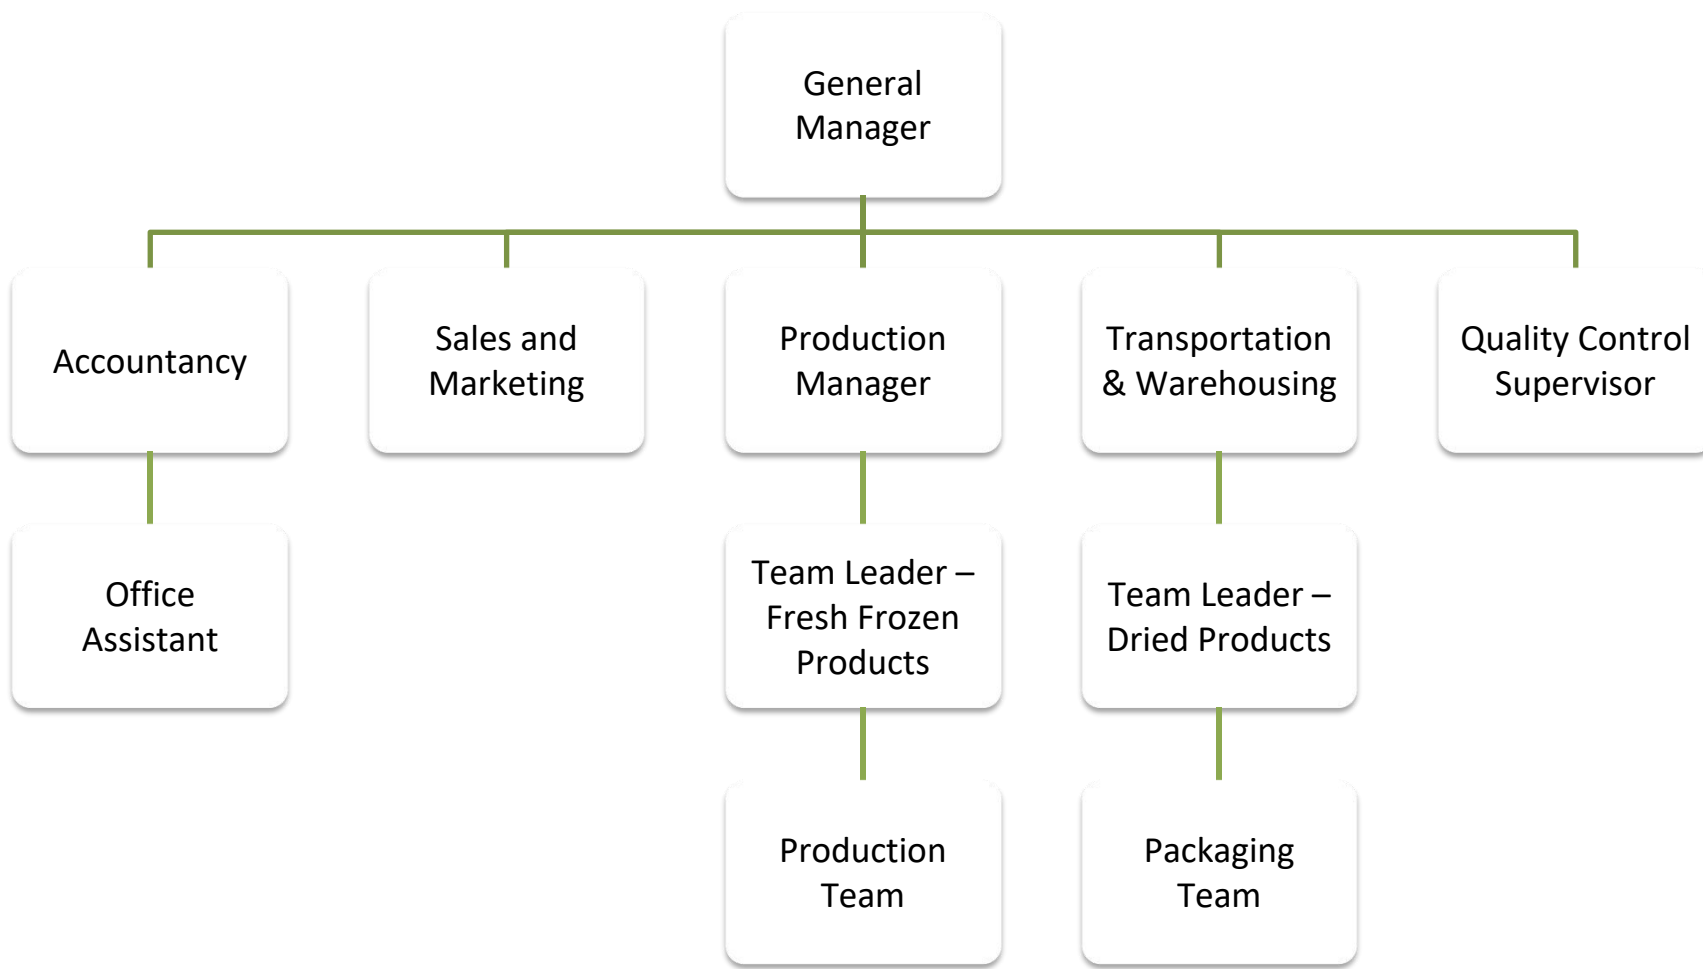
General Manager

Accountancy

Sales and Marketing

Production Manager

Transportation & Warehousing

Quality Control Supervisor

Office Assistant

Team Leader – Fresh Frozen Products

Team Leader – Dried Products

Production Team

Packaging Team